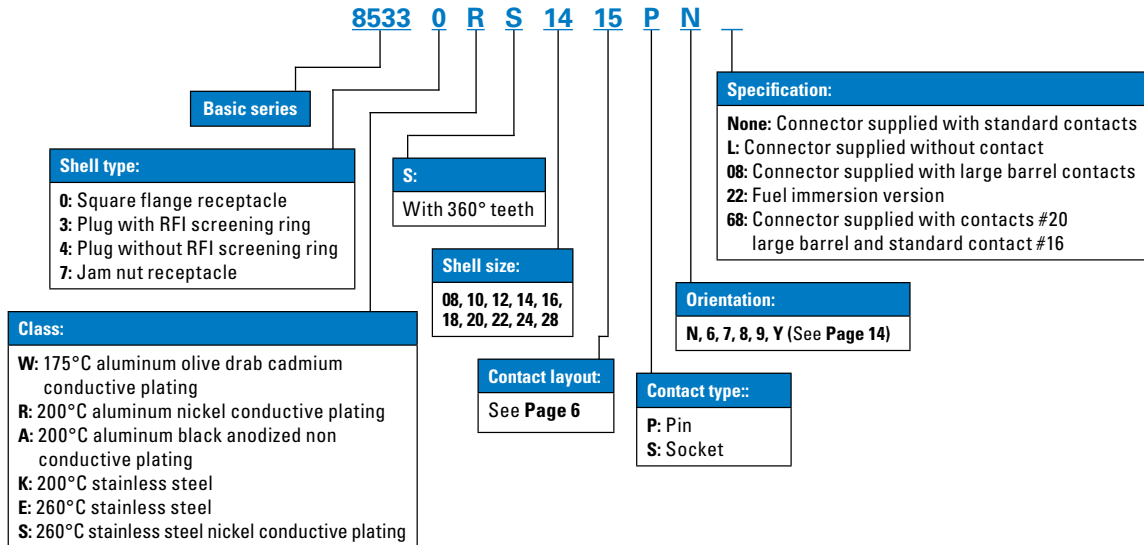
8533 0 R S 14 15 P N _

Basic series

Shell type:
0: Square flange receptacle
3: Plug with RFI screening ring
4: Plug without RFI screening ring
7: Jam nut receptacle

S:
With 360° teeth

Shell size:
08, 10, 12, 14, 16, 18, 20, 22, 24, 28

Specification:
None: Connector supplied with standard contacts
L: Connector supplied without contact
08: Connector supplied with large barrel contacts
22: Fuel immersion version
68: Connector supplied with contacts #20 large barrel and standard contact #16

Orientation:
N, 6, 7, 8, 9, Y (See Page 14)

Class:
W: 175°C aluminum olive drab cadmium conductive plating
R: 200°C aluminum nickel conductive plating
A: 200°C aluminum black anodized non conductive plating
K: 200°C stainless steel
E: 260°C stainless steel
S: 260°C stainless steel nickel conductive plating

Contact layout:
See Page 6

Contact type::
P: Pin
S: Socket